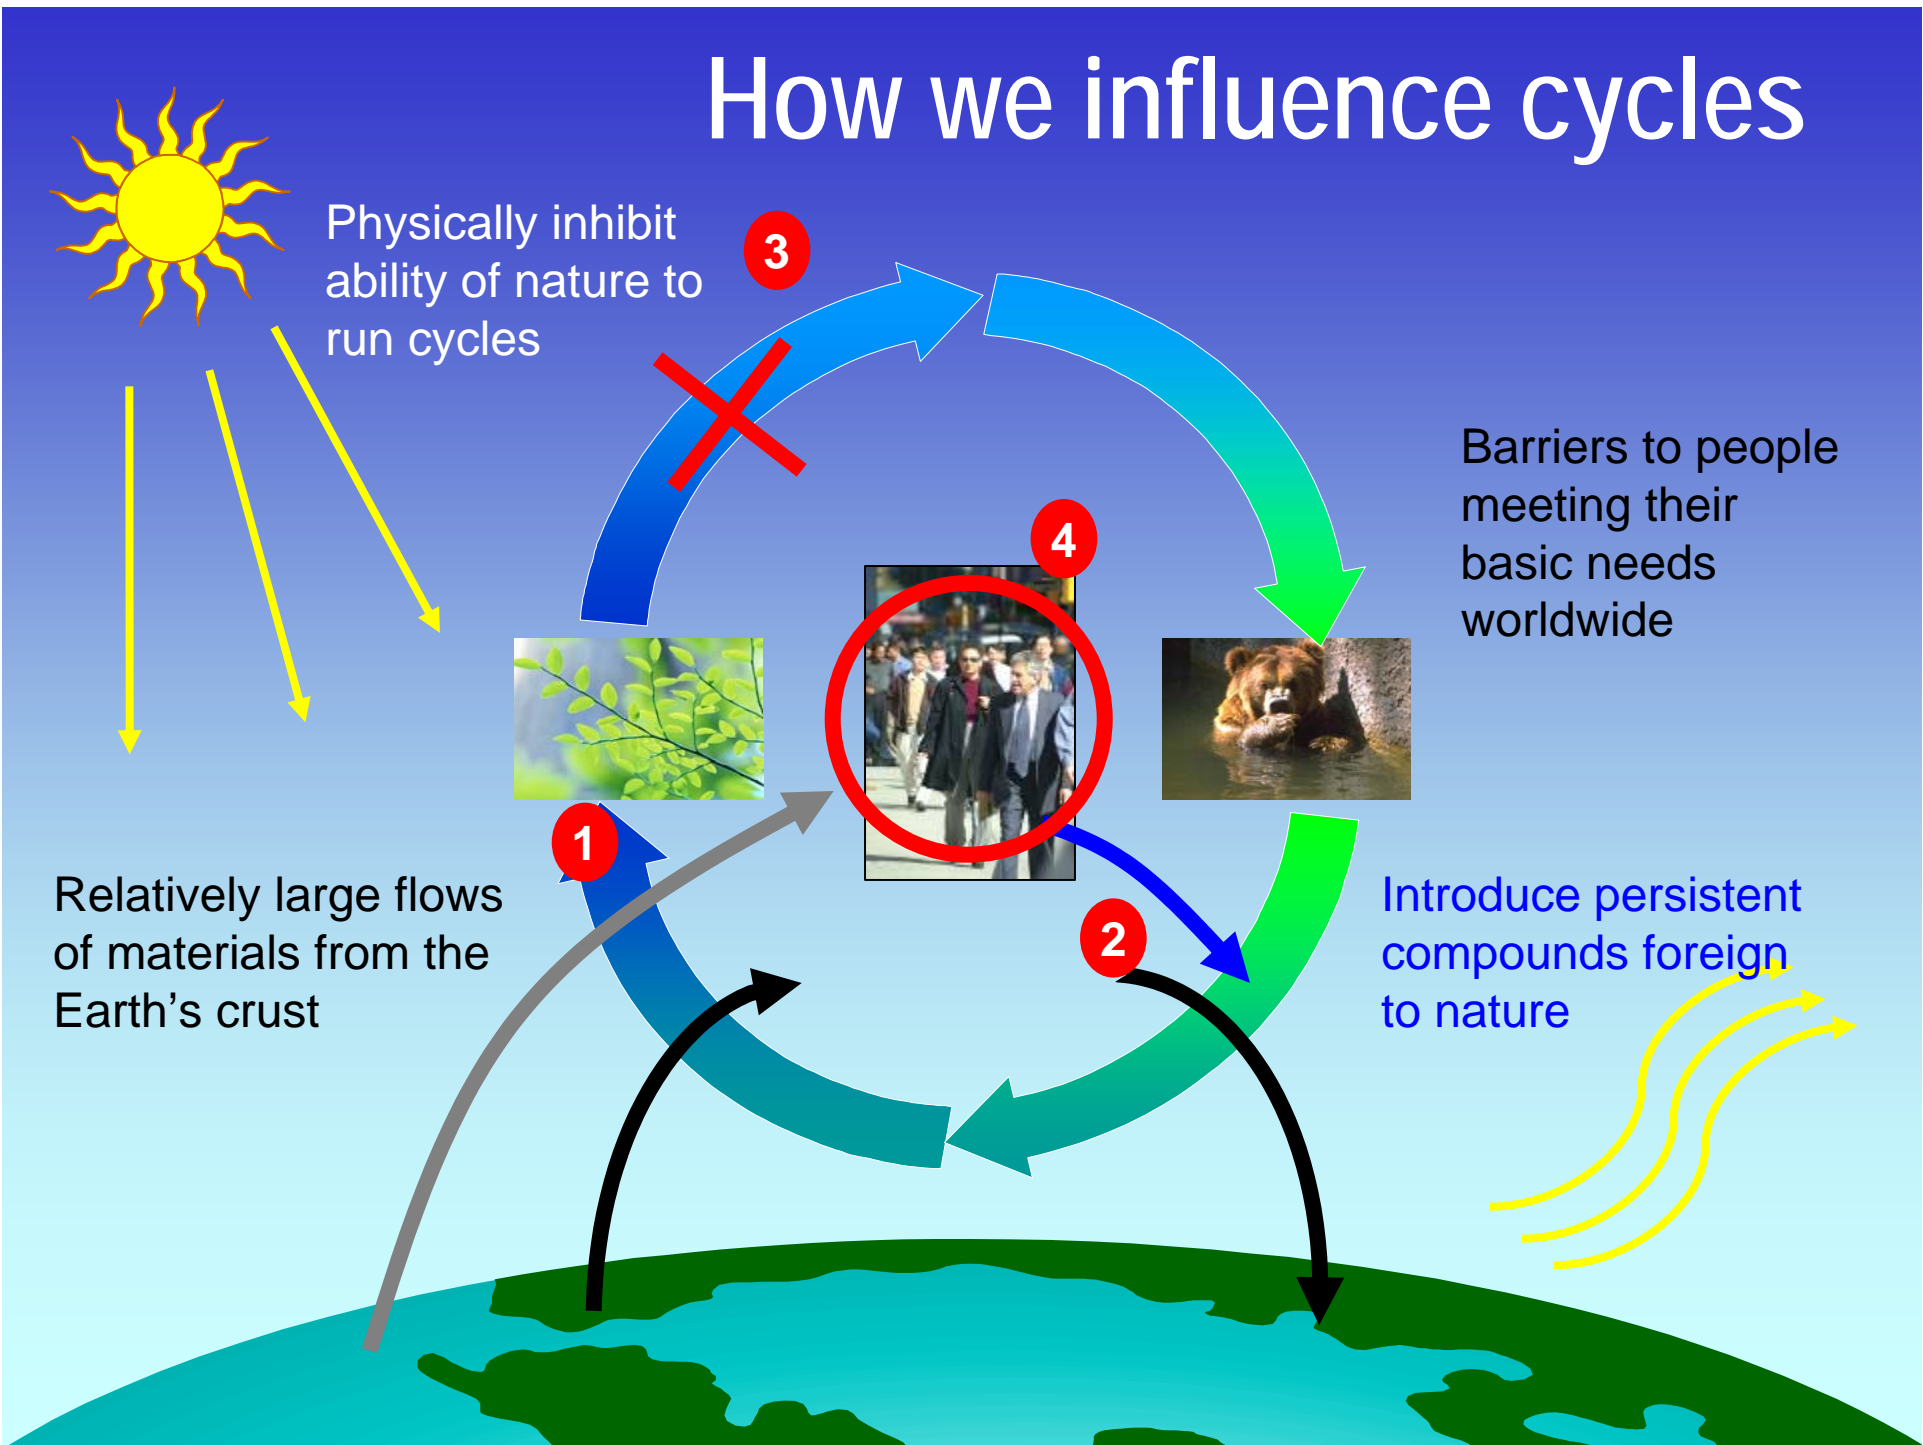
How we influence cycles

Physically inhibit ability of nature to run cycles

3

Barriers to people meeting their basic needs worldwide

4

1

Relatively large flows of materials from the Earth's crust

2

Introduce persistent compounds foreign to nature